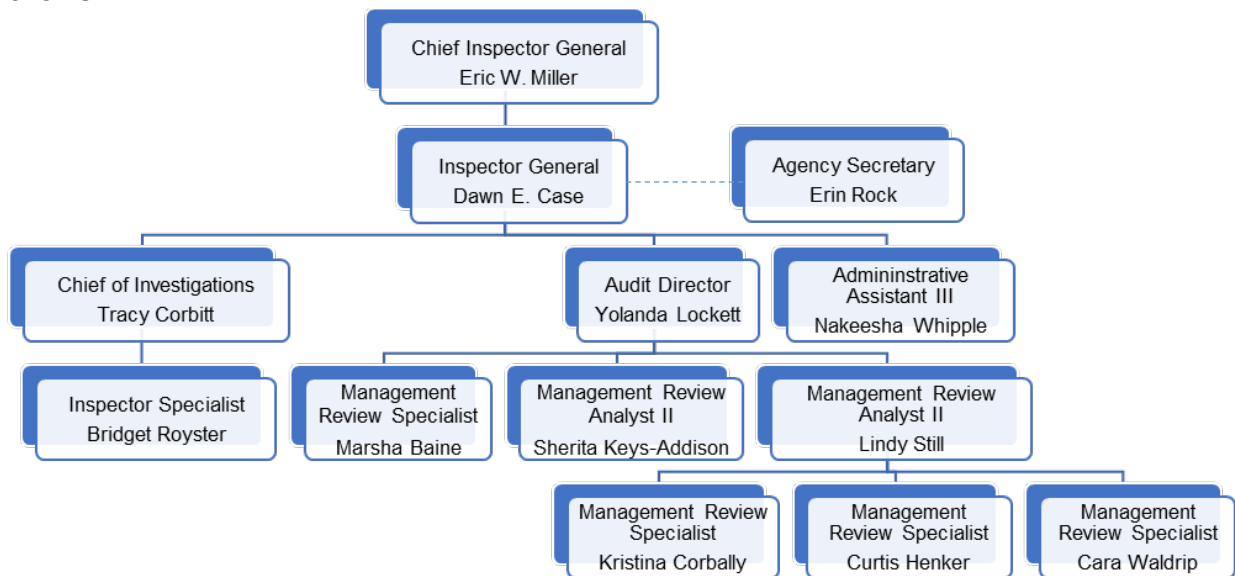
Chief Inspector General
Eric W. Miller

Inspector General
Dawn E. Case

Agency Secretary
Erin Rock

Chief of Investigations
Tracy Corbitt

Audit Director
Yolanda Lockett

Admininstrative Assistant III
Nakeesha Whipple

Inspector Specialist
Bridget Royster

Management Review Specialist
Marsha Baine

Management Review Analyst II
Sherita Keys-Addison

Management Review Analyst II
Lindy Still

Management Review Specialist
Kristina Corbally

Management Review Specialist
Curtis Henker

Management Review Specialist
Cara Waldrip